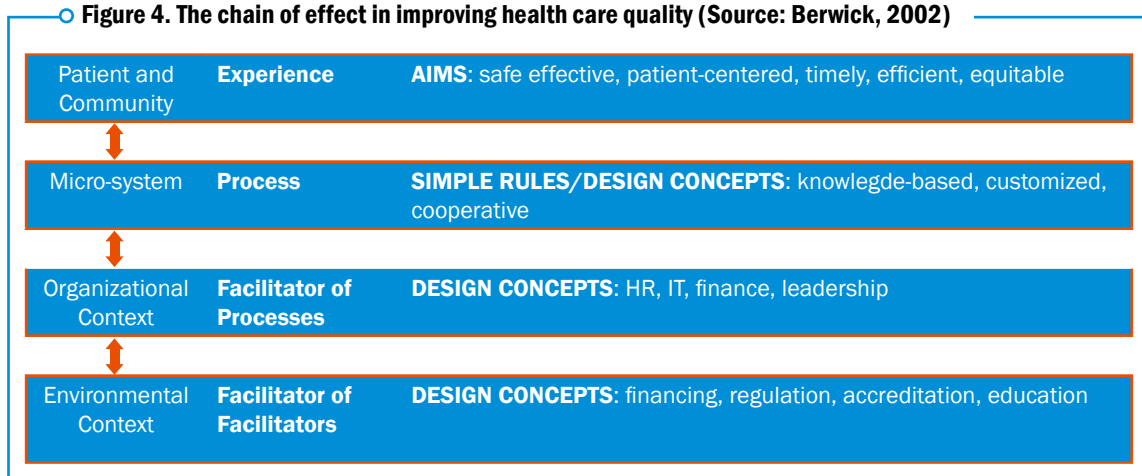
Figure 4. The chain of effect in improving health care quality (Source: Berwick, 2002)

Patient and Community | Experience | AIMS: safe effective, patient-centered, timely, efficient, equitable

Micro-system | Process | SIMPLE RULES/DESIGN CONCEPTS: knowlegde-based, customized, cooperative

Organizational Context | Facilitator of Processes | DESIGN CONCEPTS: HR, IT, finance, leadership

Environmental Context | Facilitator of Facilitators | DESIGN CONCEPTS: financing, regulation, accreditation, education